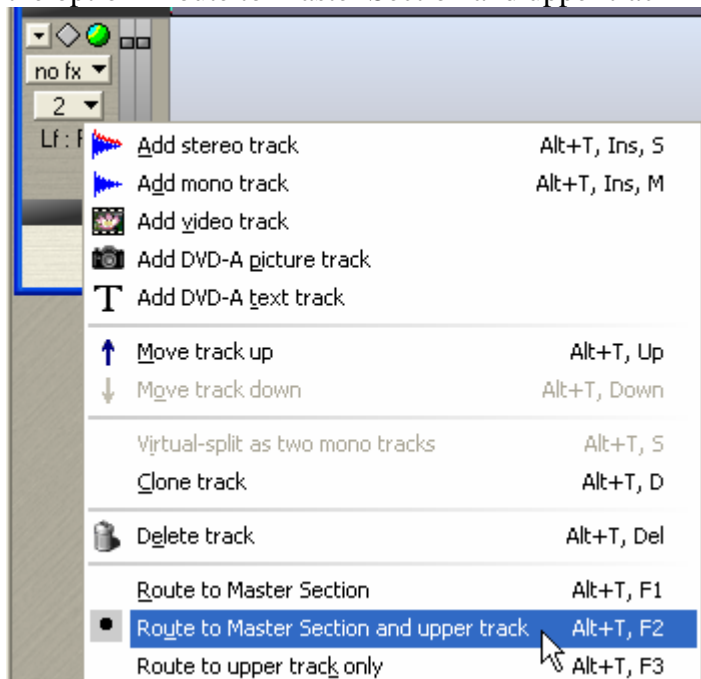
no fx
2
Lf : F

| | |
|---|---|
| Add stereo track | Alt+T, Ins, S |
| Add mono track | Alt+T, Ins, M |
| Add video track | |
| Add DVD-A picture track | |
| Add DVD-A text track | |
| Move track up | Alt+T, Up |
| Move track down | Alt+T, Down |
| Virtual-split as two mono tracks | Alt+T, S |
| Clone track | Alt+T, D |
| Delete track | Alt+T, Del |
| Route to Master Section | Alt+T, F1 |
| Route to Master Section and upper track | Alt+T, F2 |
| Route to upper track only | Alt+T, F3 |